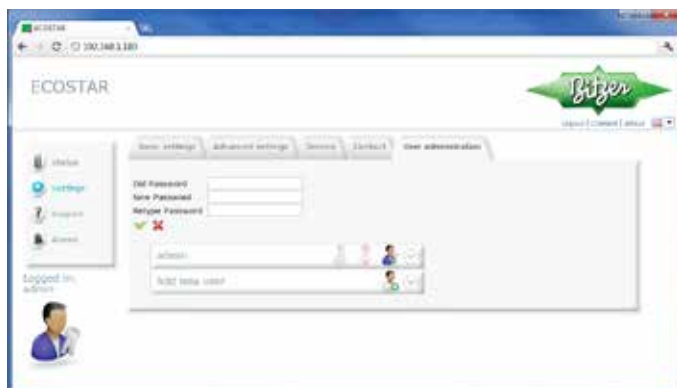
ECOSTAR

192.168.1.180

ECOSTAR

Bitzer

Logout | Content | About

Basic settings | Advanced settings | Service | Contact | User administration

Status

Settings

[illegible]

Alarms

Old Password

New Password

Retype Password

admin

Add new user

Logged in:
admin